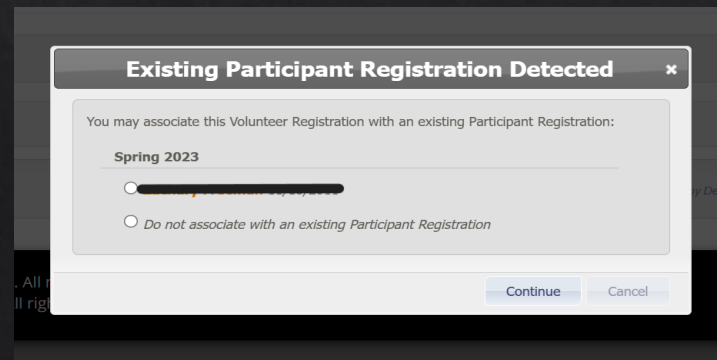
Existing Participant Registration Detected
×

You may associate this Volunteer Registration with an existing Participant Registration:

Spring 2023

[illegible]

Do not associate with an existing Participant Registration

Continue
Cancel

. All r
ll righ

y De